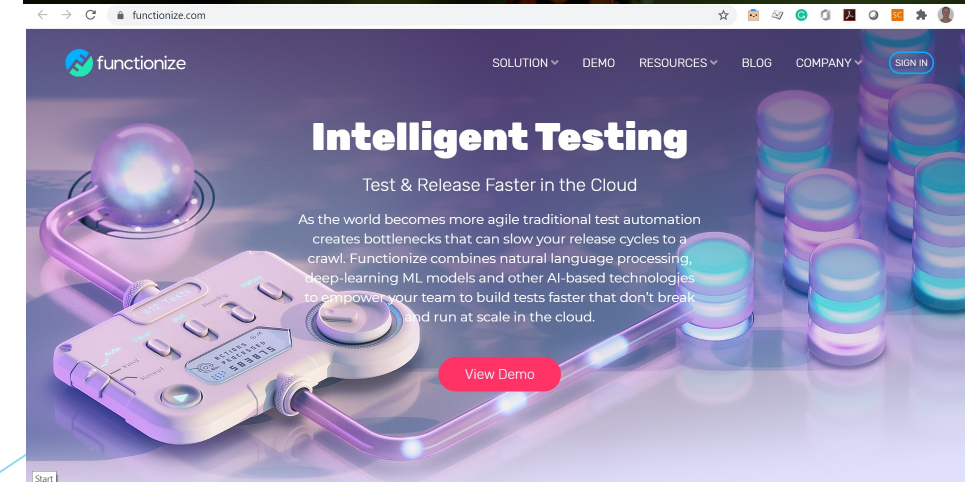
functionize.com

functionize

SOLUTION DEMO RESOURCES BLOG COMPANY SIGN IN

Intelligent Testing

Test & Release Faster in the Cloud

As the world becomes more agile traditional test automation creates bottlenecks that can slow your release cycles to a crawl. Functionize combines natural language processing, deep-learning ML models and other AI-based technologies to empower your team to build tests faster that don't break and run at scale in the cloud.

View Demo

Start